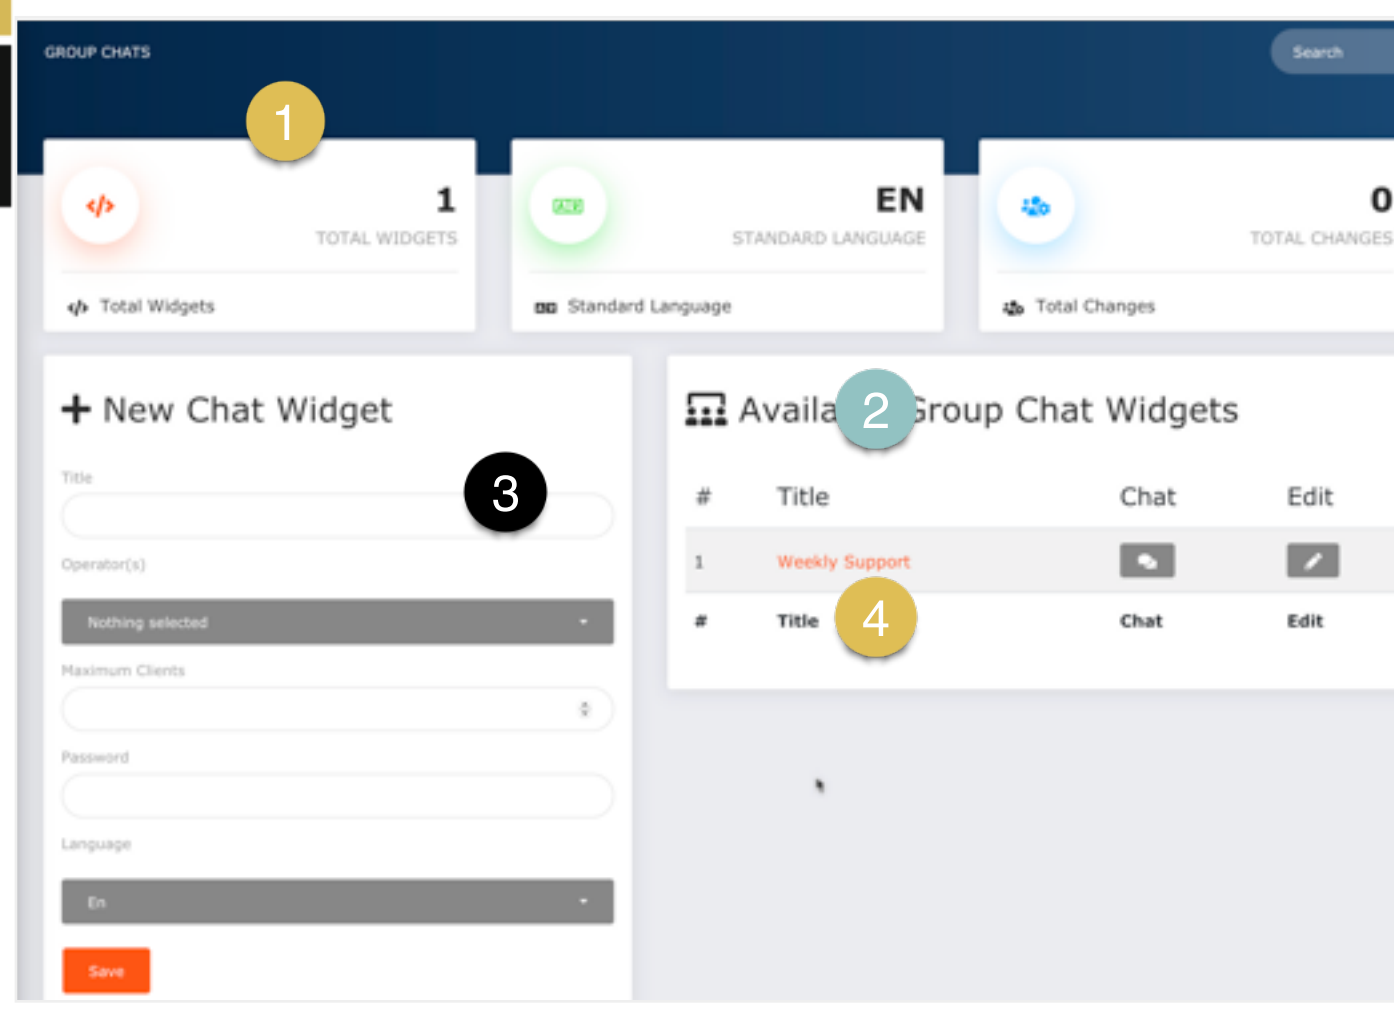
GROUP CHATS

Search

1

1
TOTAL WIDGETS

Total Widgets

EN
STANDARD LANGUAGE

Standard Language

0
TOTAL CHANGES

Total Changes

+ New Chat Widget

Title

3

Operator(s)

Nothing selected

Maximum Clients

Password

Language

En

Save

Availa 2 Group Chat Widgets

| # | Title | Chat | Edit |
|---|---|---|---|
| 1 | Weekly Support | | |
| # | Title 4 | Chat | Edit |